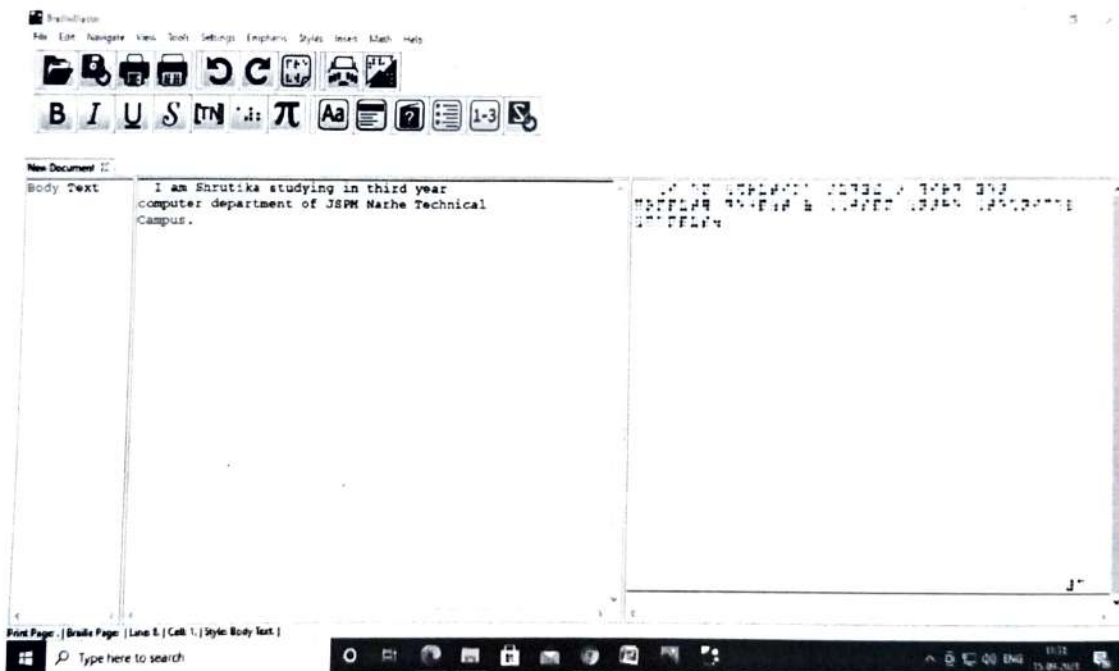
BrailleBlaster

File Edit Navigate View Tools Settings Emphasis Styles Insert Math Help

B I U S TN π Aa 1-3

New Document

Body Text

I am Shrutika studying in third year computer department of JSPM Narhe Technical Campus.

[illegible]

Print Page: | Braille Page: | Line: 1 | Cell: 1 | Style: Body Text |

Type here to search

ENG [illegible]